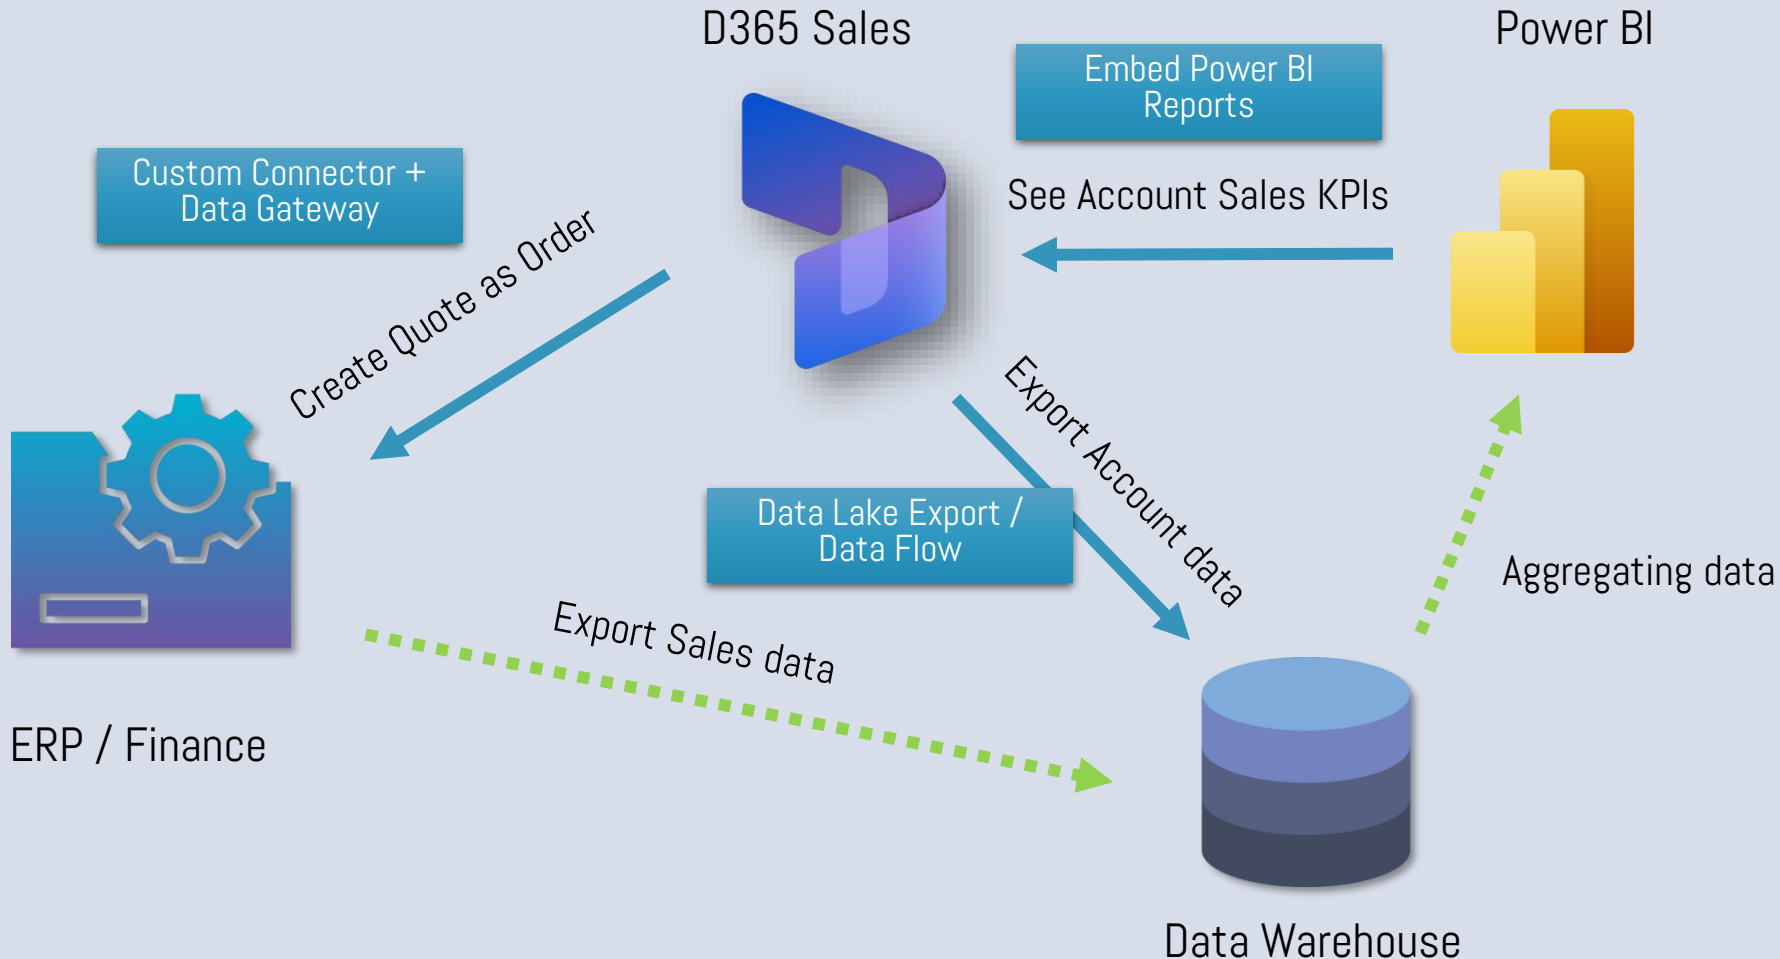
D365 Sales

Embed Power BI Reports

Power BI

Custom Connector + Data Gateway

See Account Sales KPIs

Create Quote as Order

Export Account data

Data Lake Export / Data Flow

Aggregating data

Export Sales data

ERP / Finance

Data Warehouse